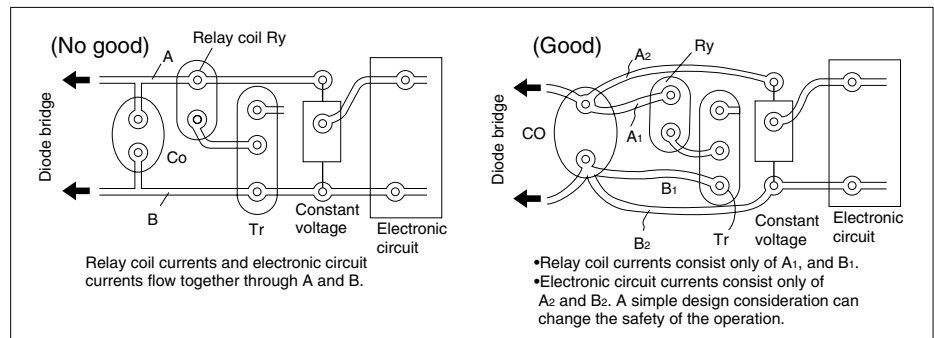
(No good)

Relay coil Ry

A

Diode bridge

Co

B

Tr

Constant voltage

Electronic circuit

Relay coil currents and electronic circuit currents flow together through A and B.

(Good)

$A_2$

Ry

Diode bridge

CO

$A_1$

$B_1$

$B_2$

Tr

Constant voltage

Electronic circuit

•Relay coil currents consist only of $A_1$, and $B_1$.
•Electronic circuit currents consist only of $A_2$ and $B_2$. A simple design consideration can change the safety of the operation.